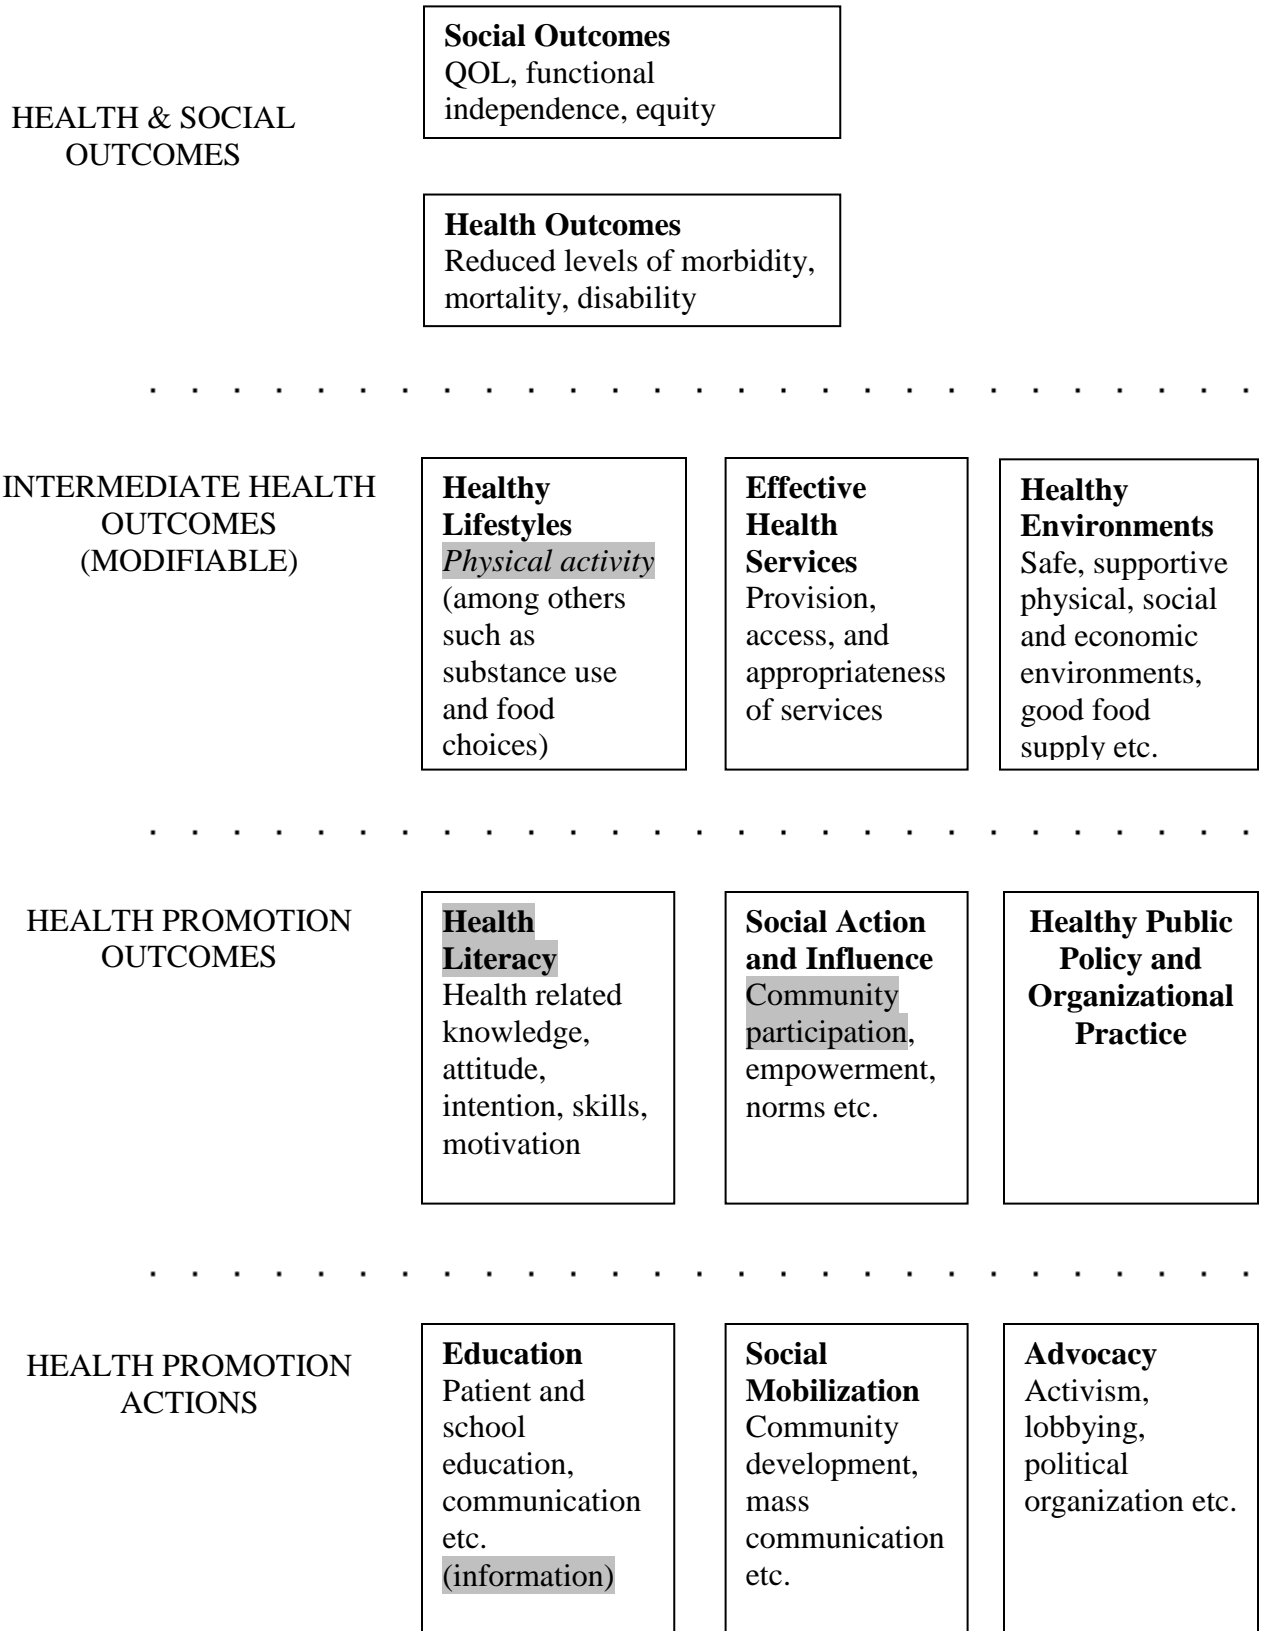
HEALTH & SOCIAL OUTCOMES

Social Outcomes
QOL, functional independence, equity

Health Outcomes
Reduced levels of morbidity, mortality, disability

INTERMEDIATE HEALTH OUTCOMES (MODIFIABLE)

Healthy Lifestyles
Physical activity (among others such as substance use and food choices)

Effective Health Services
Provision, access, and appropriateness of services

Healthy Environments
Safe, supportive physical, social and economic environments, good food supply etc.

HEALTH PROMOTION OUTCOMES

Health Literacy
Health related knowledge, attitude, intention, skills, motivation

Social Action and Influence
Community participation, empowerment, norms etc.

Healthy Public Policy and Organizational Practice

HEALTH PROMOTION ACTIONS

Education
Patient and school education, communication etc. (information)

Social Mobilization
Community development, mass communication etc.

Advocacy
Activism, lobbying, political organization etc.